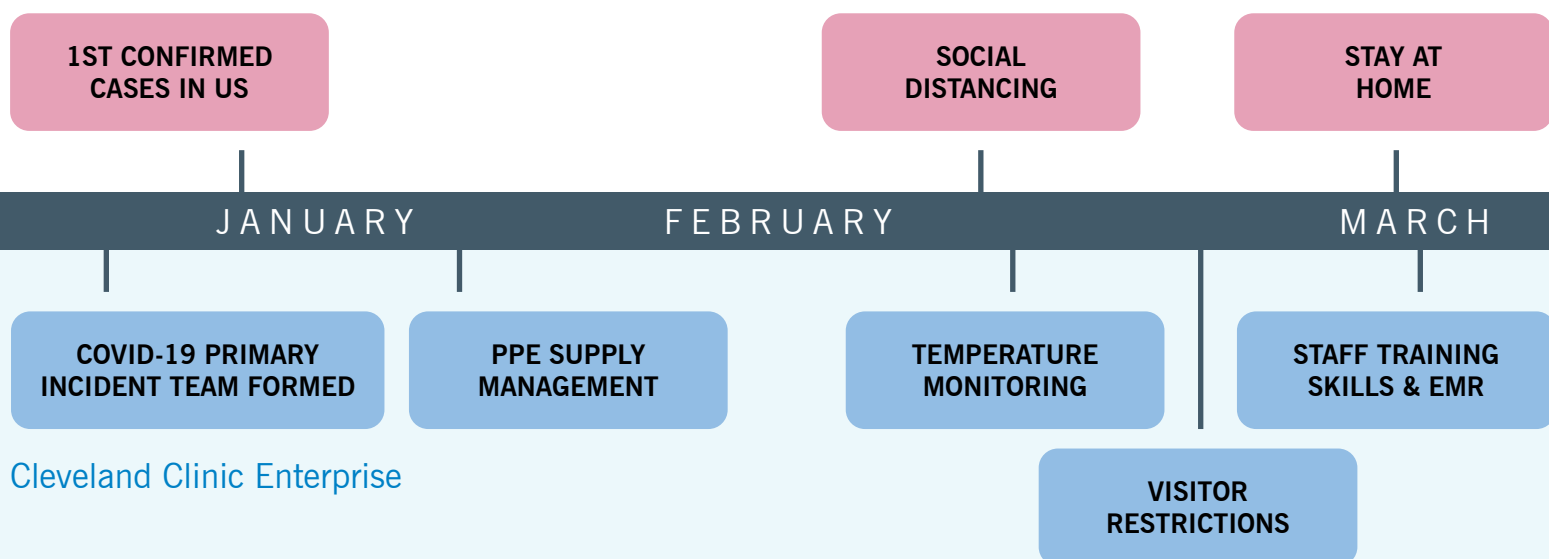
1ST CONFIRMED CASES IN US

SOCIAL DISTANCING

STAY AT HOME

JANUARY

FEBRUARY

MARCH

COVID-19 PRIMARY INCIDENT TEAM FORMED

PPE SUPPLY MANAGEMENT

TEMPERATURE MONITORING

STAFF TRAINING SKILLS & EMR

Cleveland Clinic Enterprise

VISITOR RESTRICTIONS